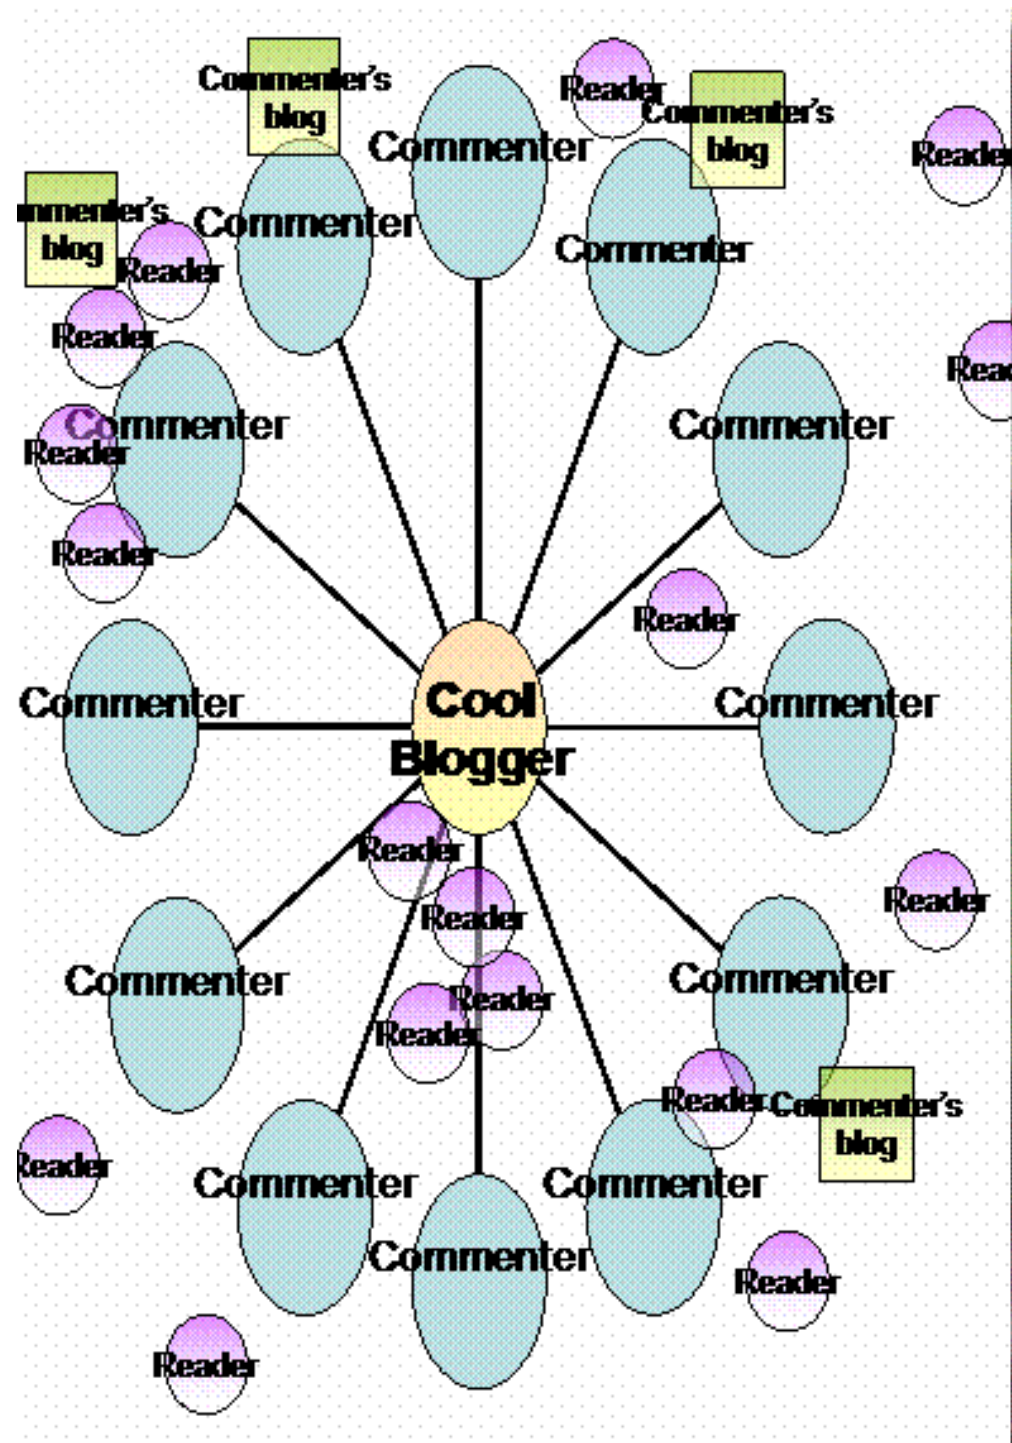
Commenter's blog

Reader

Commenter's blog

Commenter

Reader

mmenter's blog

Commenter

Commenter

Reader

Reader

Commenter

Commenter

Reade

Reader

Reader

Reader

Commenter

Cool Blogger

Commenter

Reader

Reader

Reader

Reader

Reader

Commenter

Commenter

Reader

Commenter's blog

Reader

Commenter

Commenter

Commenter

Reader

Reader